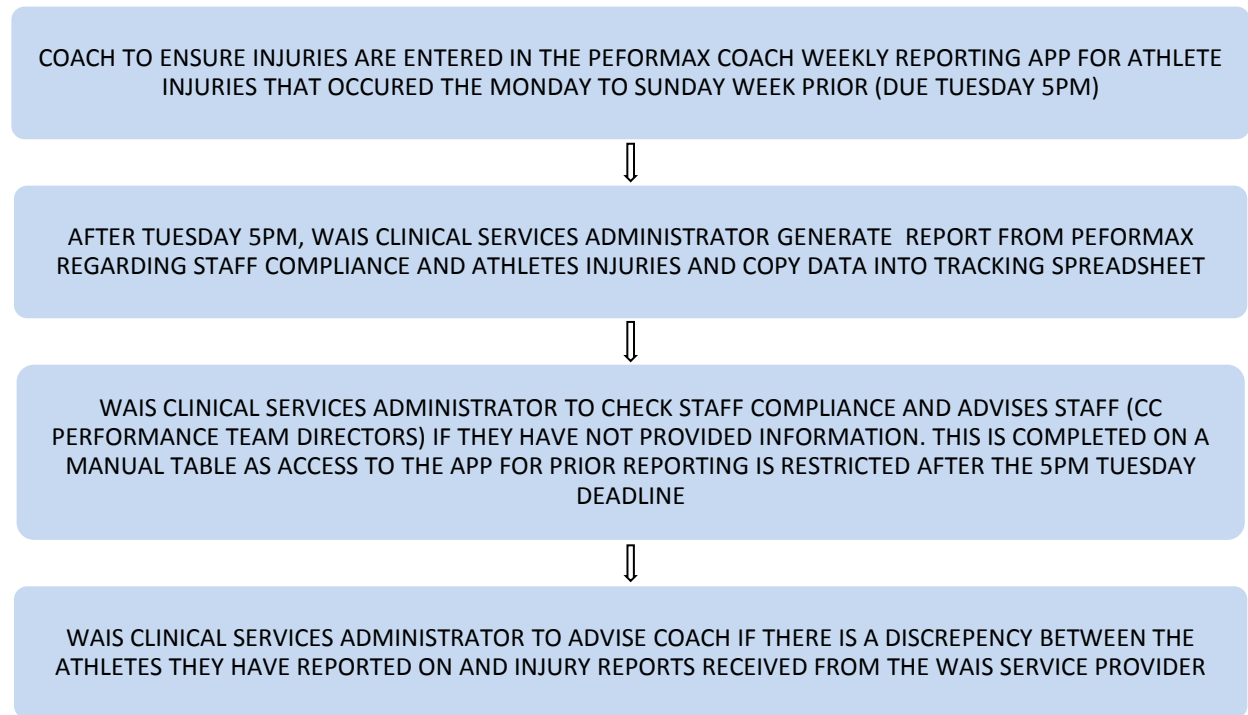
COACH TO ENSURE INJURIES ARE ENTERED IN THE PEFORMAX COACH WEEKLY REPORTING APP FOR ATHLETE INJURIES THAT OCCURED THE MONDAY TO SUNDAY WEEK PRIOR (DUE TUESDAY 5PM)

AFTER TUESDAY 5PM, WAIS CLINICAL SERVICES ADMINISTRATOR GENERATE REPORT FROM PEFORMAX REGARDING STAFF COMPLIANCE AND ATHLETES INJURIES AND COPY DATA INTO TRACKING SPREADSHEET

WAIS CLINICAL SERVICES ADMINISTRATOR TO CHECK STAFF COMPLIANCE AND ADVISES STAFF (CC PERFORMANCE TEAM DIRECTORS) IF THEY HAVE NOT PROVIDED INFORMATION. THIS IS COMPLETED ON A MANUAL TABLE AS ACCESS TO THE APP FOR PRIOR REPORTING IS RESTRICTED AFTER THE 5PM TUESDAY DEADLINE

WAIS CLINICAL SERVICES ADMINISTRATOR TO ADVISE COACH IF THERE IS A DISCREPENCY BETWEEN THE ATHLETES THEY HAVE REPORTED ON AND INJURY REPORTS RECEIVED FROM THE WAIS SERVICE PROVIDER